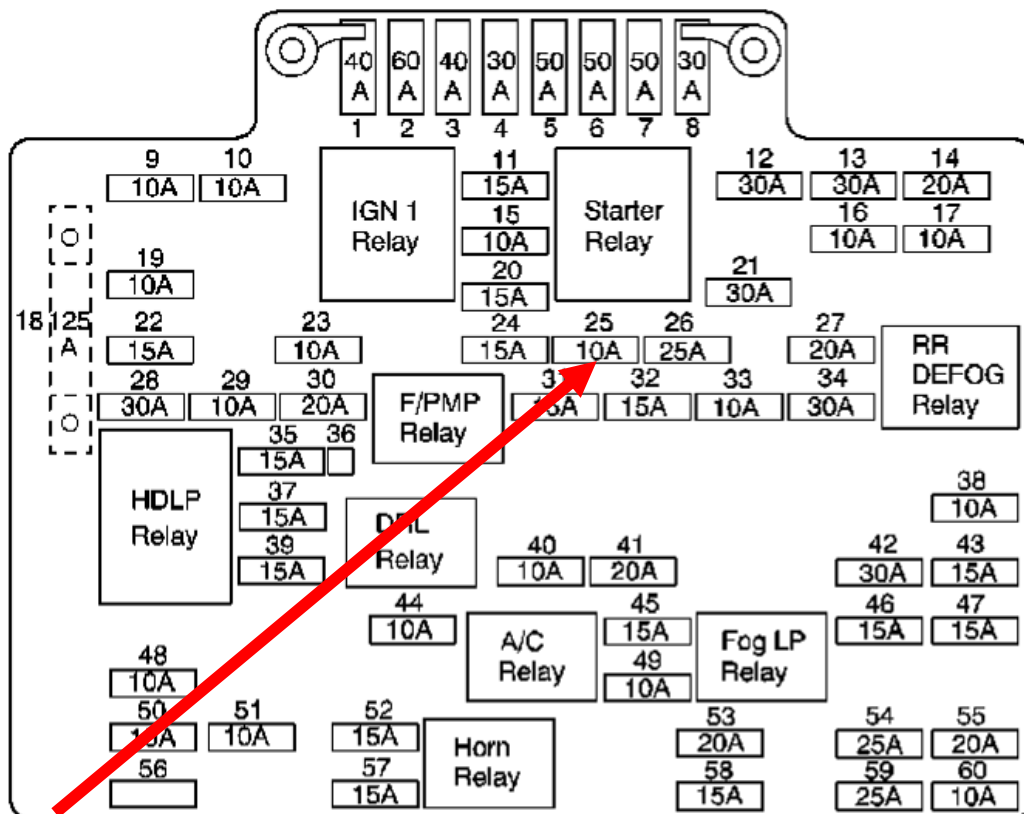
40 A 60 A 40 A 30 A 50 A 50 A 50 A 30 A
1 2 3 4 5 6 7 8

9 10A
10 10A
IGN 1 Relay
11 15A
15 10A
20 15A
Starter Relay
12 30A
13 30A
14 20A
16 10A
17 10A
21 30A
19 10A
18 125 A
22 15A
23 10A
24 15A
25 10A
26 25A
27 20A
RR DEFOG Relay
28 30A
29 10A
30 20A
F/PMP Relay
31 15A
32 15A
33 10A
34 30A
HDLP Relay
35 15A
36
37 15A
39 15A
DRL Relay
38 10A
40 10A
41 20A
42 30A
43 15A
44 10A
A/C Relay
45 15A
49 10A
Fog LP Relay
46 15A
47 15A
48 10A
50 10A
51 10A
52 15A
57 15A
Horn Relay
53 20A
58 15A
54 25A
55 20A
59 25A
60 10A
56